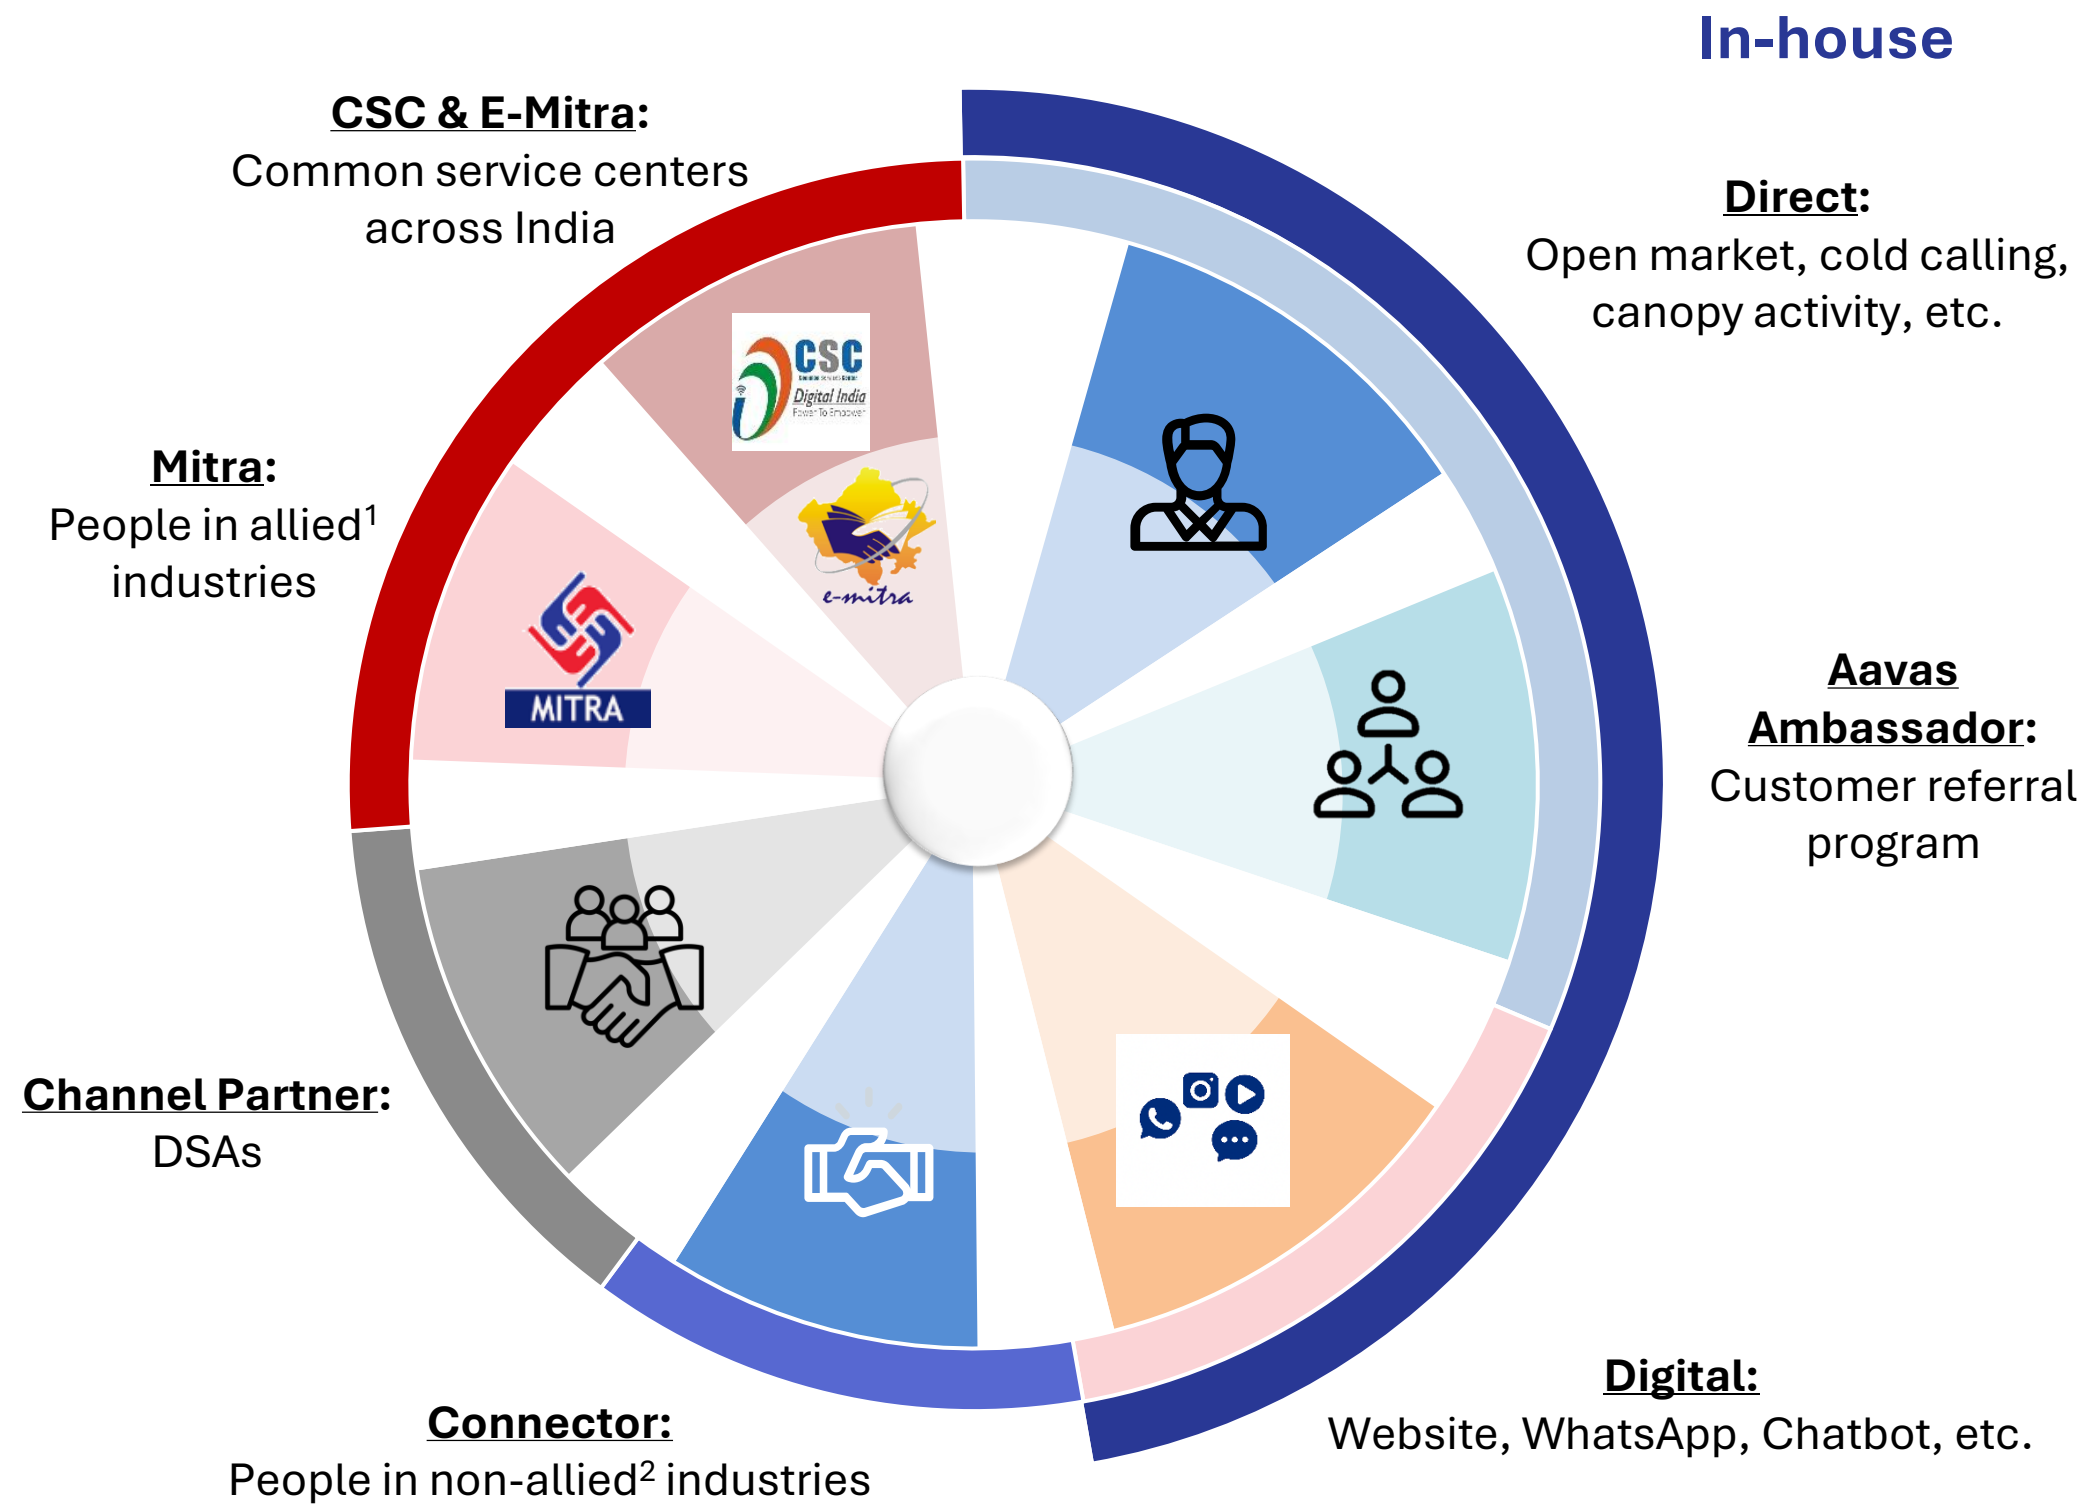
In-house

CSC & E-Mitra: Common service centers across India

Direct: Open market, cold calling, canopy activity, etc.

Mitra: People in allied$^1$ industries

Aavas Ambassador: Customer referral program

Channel Partner: DSAs

Connector: People in non-allied$^2$ industries

Digital: Website, WhatsApp, Chatbot, etc.

CSC Digital India Power To Empower

e-mitra

MITRA